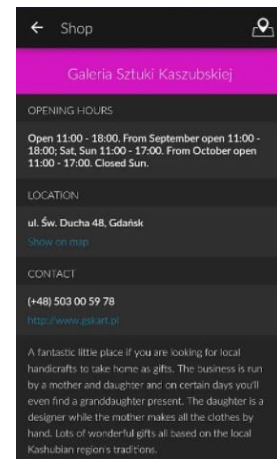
Shop

Galeria Sztuki Kaszubskiej

OPENING HOURS

Open 11:00 - 18:00. From September open 11:00 - 18:00; Sat, Sun 11:00 - 17:00. From October open 11:00 - 17:00. Closed Sun.

LOCATION

ul. Św. Ducha 48, Gdańsk

Show on map

CONTACT

(+48) 503 00 59 78

http://www.gskart.pl

A fantastic little place if you are looking for local handicrafts to take home as gifts. The business is run by a mother and daughter and on certain days you'll even find a granddaughter present. The daughter is a designer while the mother makes all the clothes by hand. Lots of wonderful gifts all based on the local Kashubian region's traditions.